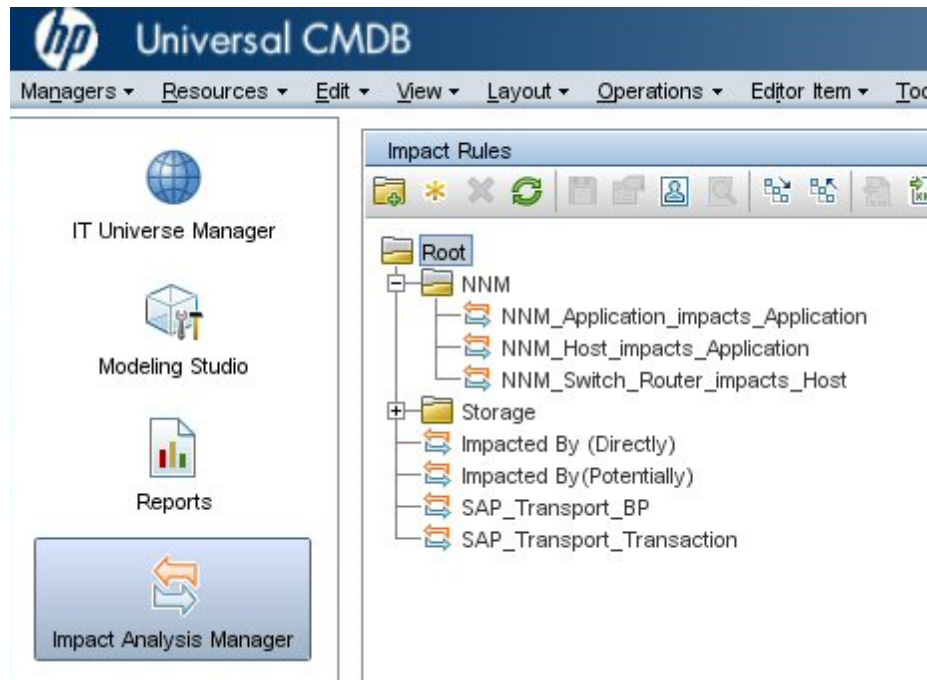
hp Universal CMDB

Managers ▾ Resources ▾ Edit ▾ View ▾ Layout ▾ Operations ▾ Editor Item ▾ Too

IT Universe Manager

Modeling Studio

Reports

Impact Analysis Manager

Impact Rules

Root
NNM
NNM_Application_impacts_Application
NNM_Host_impacts_Application
NNM_Switch_Router_impacts_Host
Storage
Impacted By (Directly)
Impacted By(Potentially)
SAP_Transport_BP
SAP_Transport_Transaction